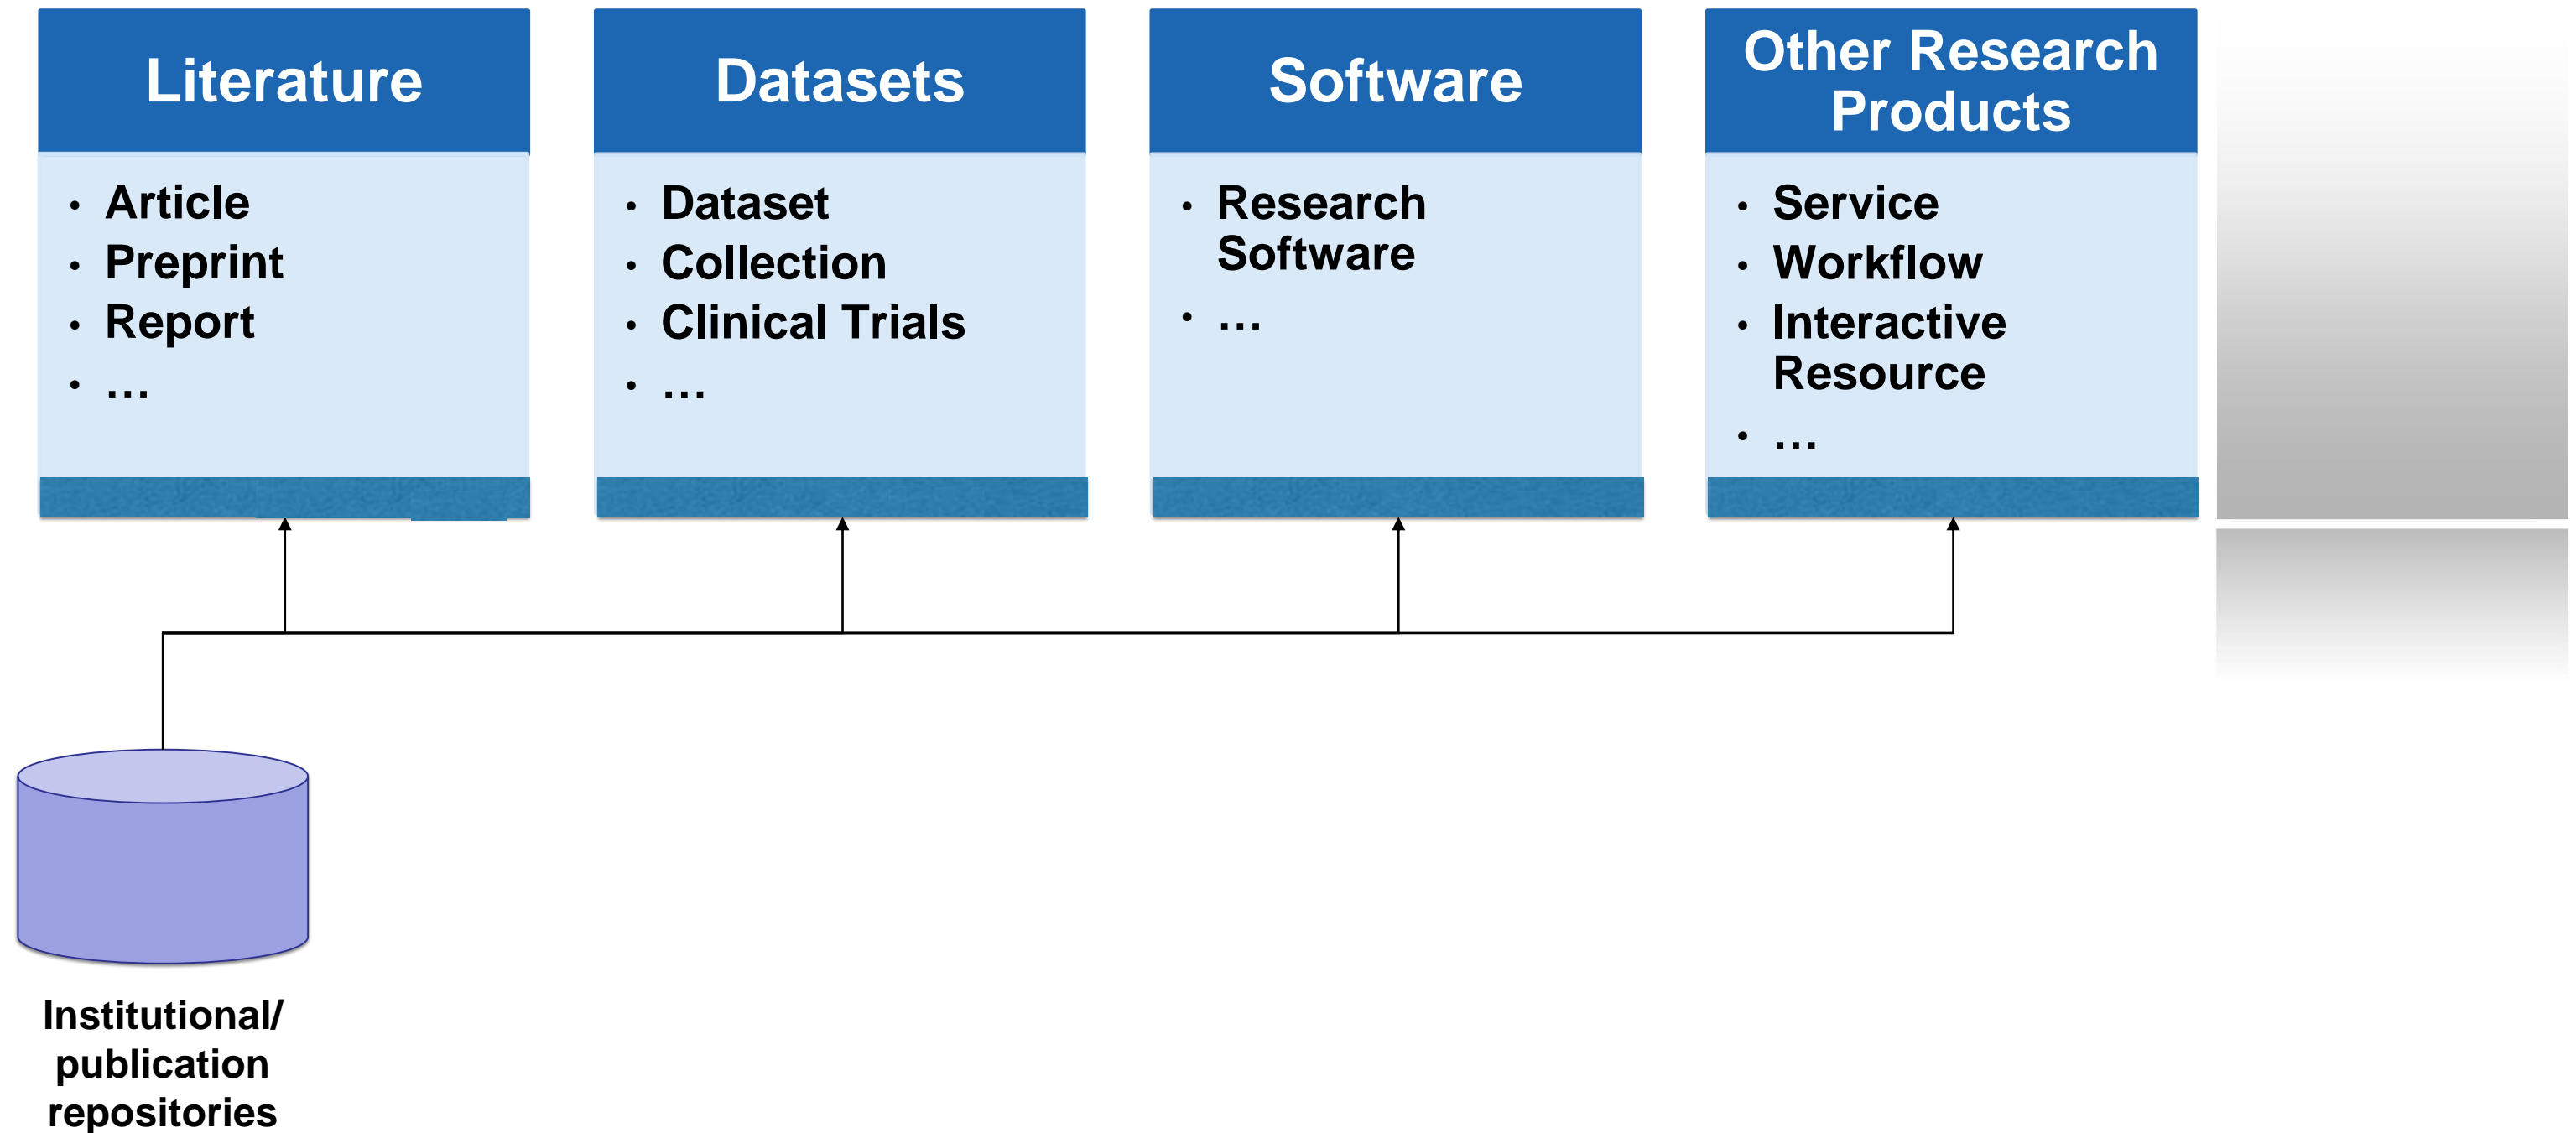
Literature

- Article
- Preprint
- Report
- …

Datasets

- Dataset
- Collection
- Clinical Trials
- …

Software

- Research Software
- …

Other Research Products

- Service
- Workflow
- Interactive Resource
- …

Institutional/ publication repositories